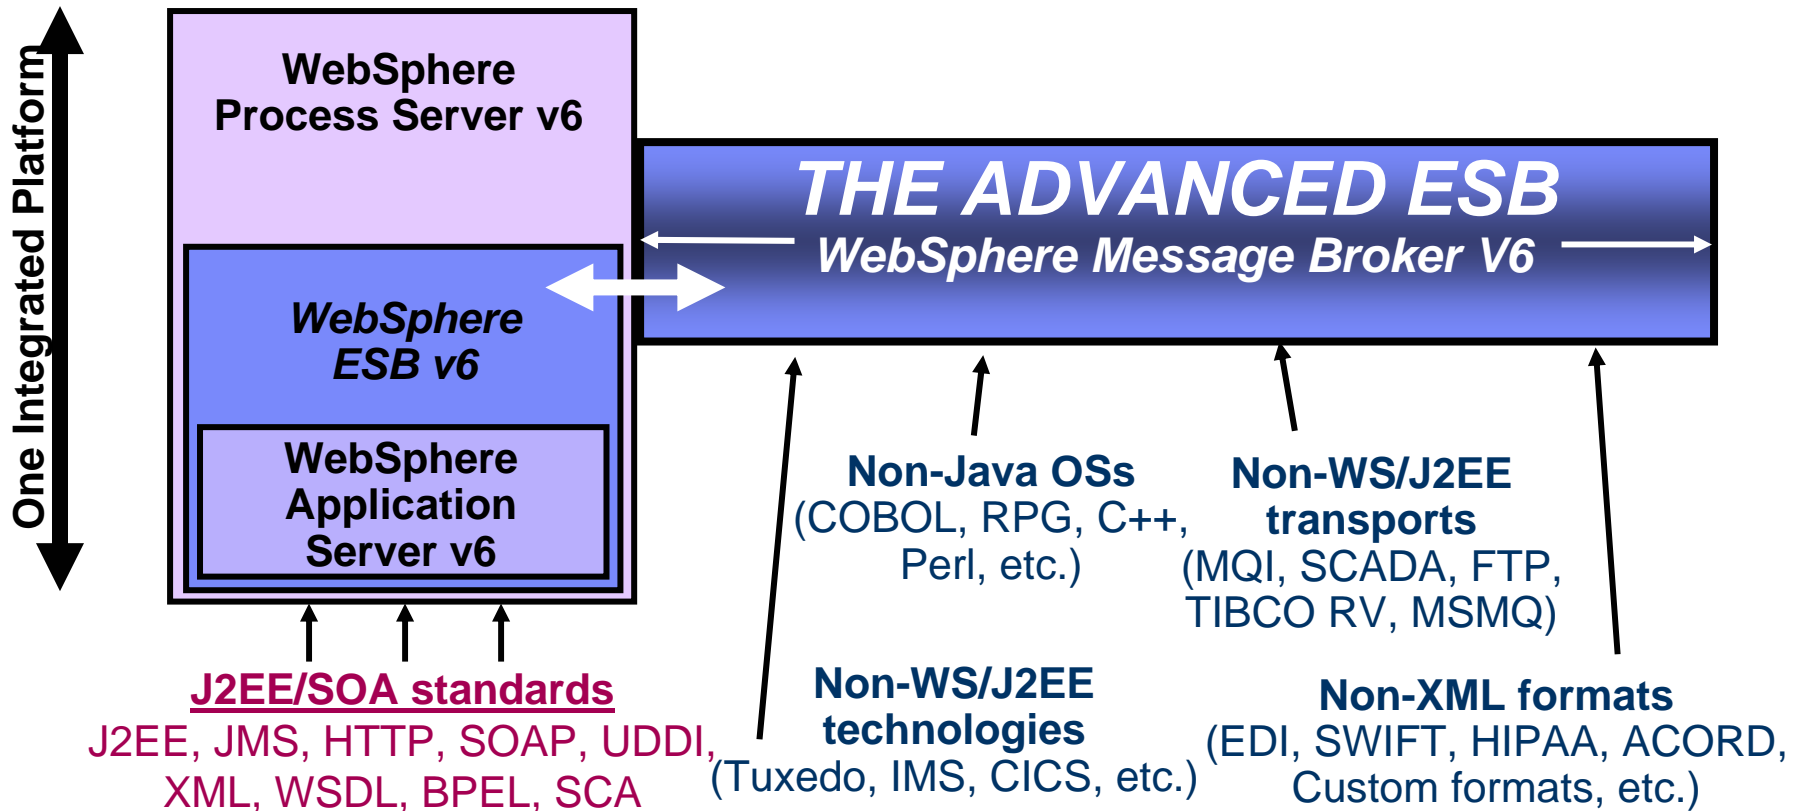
One Integrated Platform

WebSphere Process Server v6

WebSphere ESB v6

WebSphere Application Server v6

THE ADVANCED ESB
WebSphere Message Broker V6

Non-Java OSs
(COBOL, RPG, C++, Perl, etc.)

Non-WS/J2EE transports
(MQI, SCADA, FTP, TIBCO RV, MSMQ)

J2EE/SOA standards
J2EE, JMS, HTTP, SOAP, UDDI, XML, WSDL, BPEL, SCA

Non-WS/J2EE technologies
(Tuxedo, IMS, CICS, etc.)

Non-XML formats
(EDI, SWIFT, HIPAA, ACORD, Custom formats, etc.)